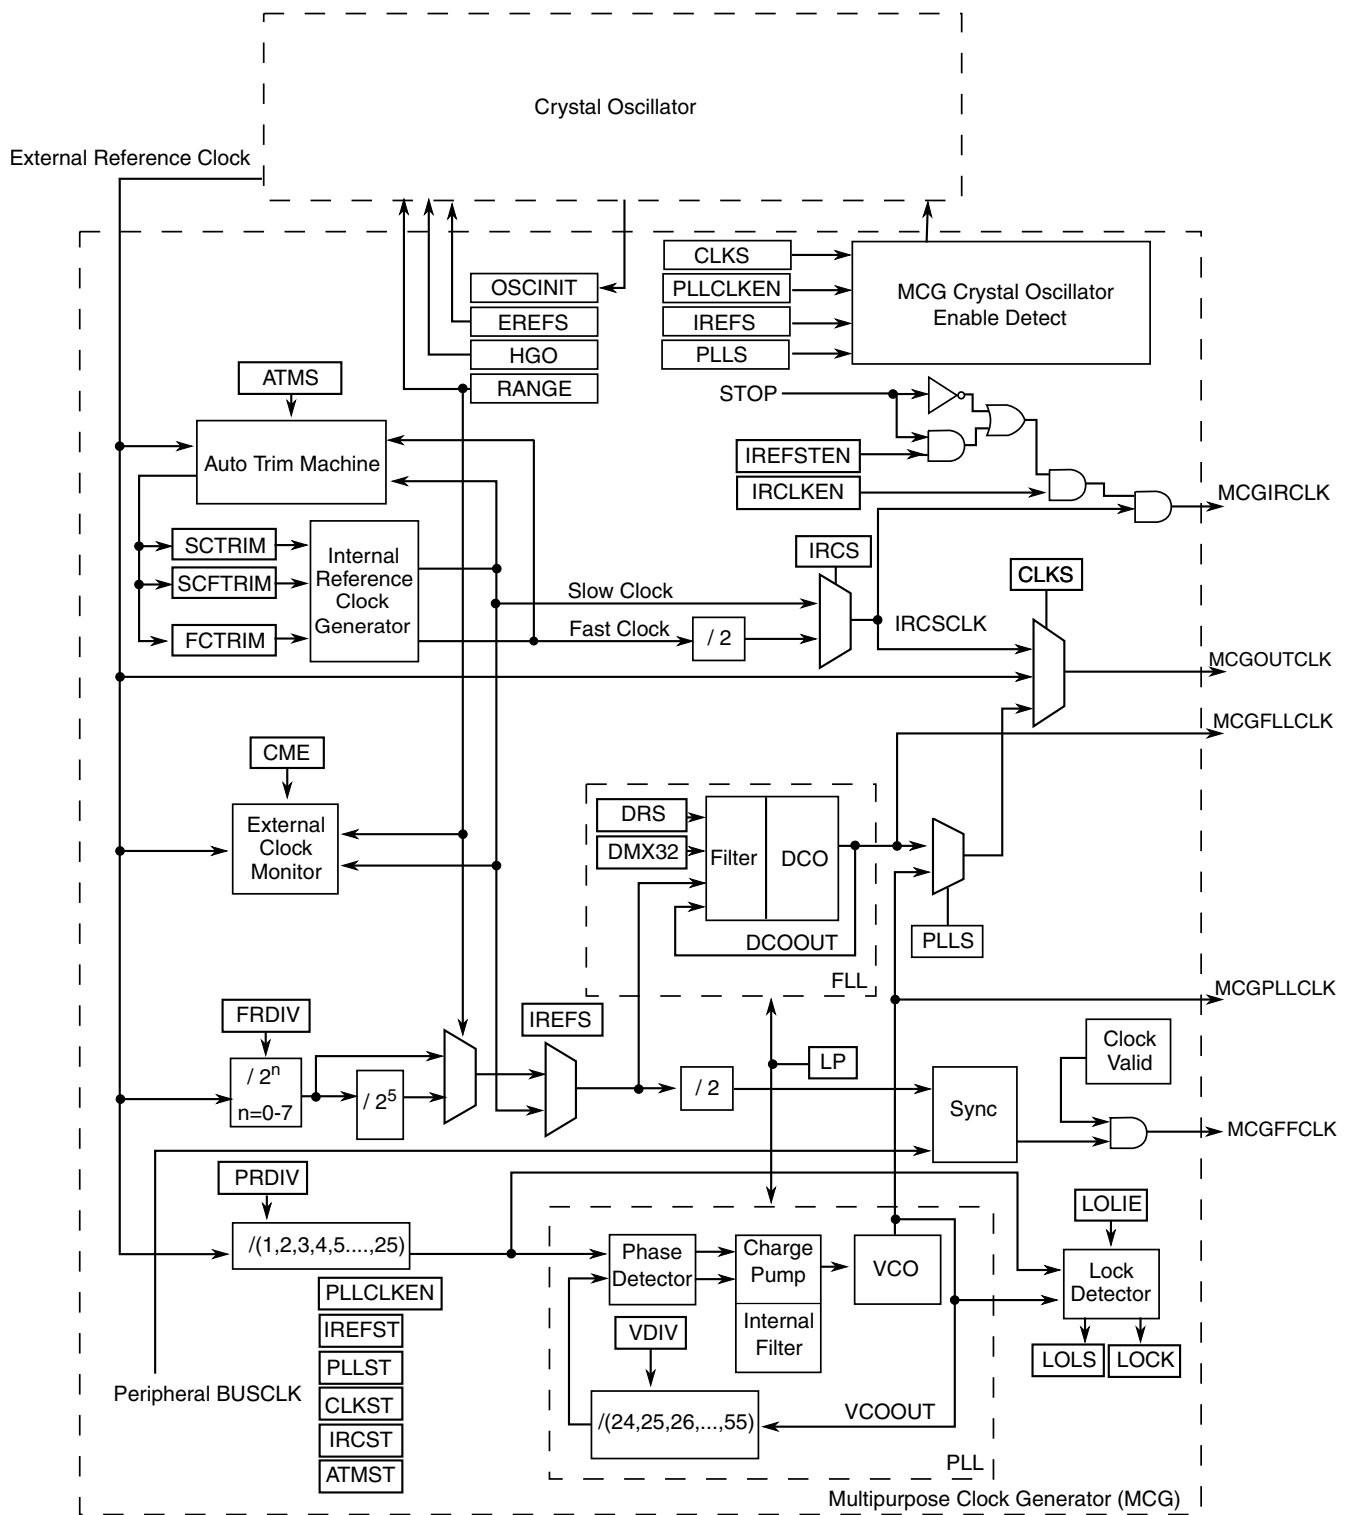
Crystal Oscillator

External Reference Clock

OSCINIT
EREFS
HGO
RANGE

CLKS
PLLCLKEN
IREFS
PLLS

MCG Crystal Oscillator Enable Detect

STOP

ATMS

Auto Trim Machine

IREFSTEN
IRCLKEN

MCGIRCLK

SCTRIM
SCFTRIM
FCTRIM

Internal Reference Clock Generator

IRCS

CLKS

Slow Clock
Fast Clock
/ 2

IRCSCLK

MCGOUTCLK

MCGFLLCLK

CME

External Clock Monitor

DRS
DMX32
Filter
DCO
DCOOUT
FLL

PLLS

MCGPLLCLK

FRDIV

$/ 2^n$
n=0-7

$/ 2^5$

IREFS

/ 2

LP

Sync

Clock Valid

MCGFFCLK

PRDIV

/(1,2,3,4,5....,25)

LOLIE

Phase Detector
Charge Pump
Internal Filter
VCO

Lock Detector

LOLS
LOCK

VDIV

/(24,25,26,...,55)

VCOOUT

PLLCLKEN
IREFST
PLLST
CLKST
IRCST
ATMST

Peripheral BUSCLK

PLL

Multipurpose Clock Generator (MCG)